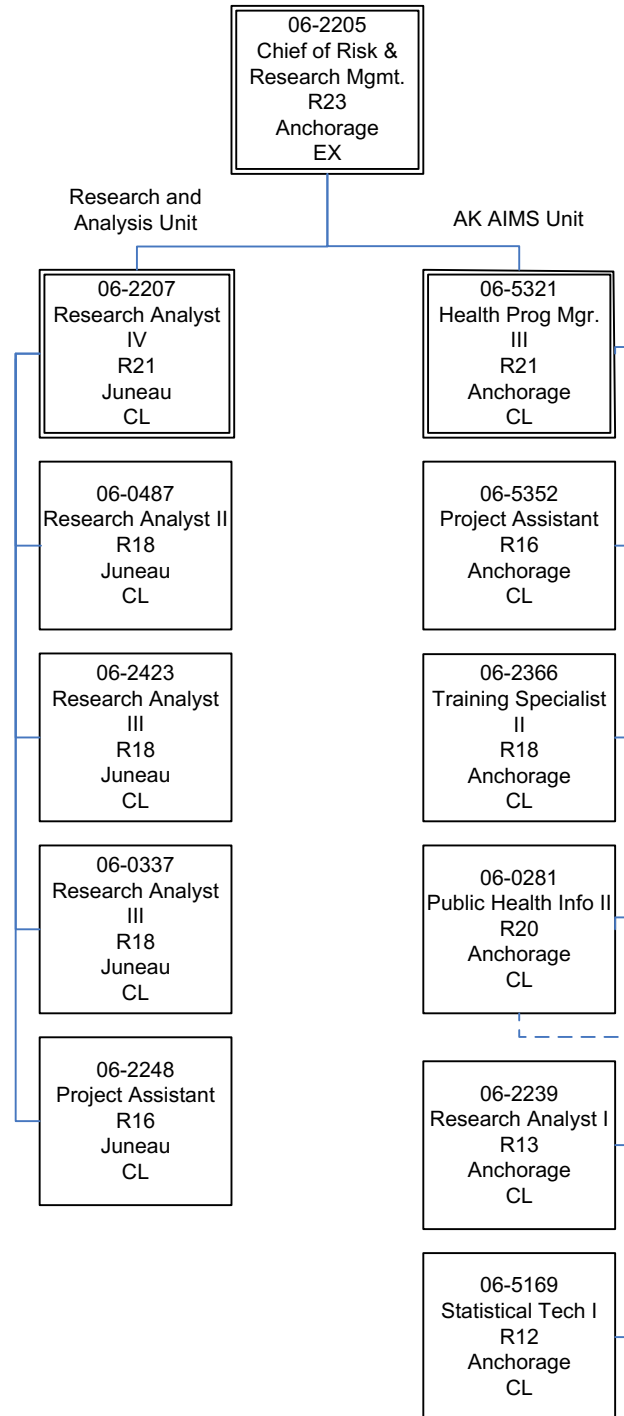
06-2205
Chief of Risk & Research Mgmt.
R23
Anchorage
EX

Research and Analysis Unit

AK AIMS Unit

06-2207
Research Analyst IV
R21
Juneau
CL

06-0487
Research Analyst II
R18
Juneau
CL

06-2423
Research Analyst III
R18
Juneau
CL

06-0337
Research Analyst III
R18
Juneau
CL

06-2248
Project Assistant
R16
Juneau
CL

06-5321
Health Prog Mgr. III
R21
Anchorage
CL

06-5352
Project Assistant
R16
Anchorage
CL

06-2366
Training Specialist II
R18
Anchorage
CL

06-0281
Public Health Info II
R20
Anchorage
CL

06-2239
Research Analyst I
R13
Anchorage
CL

06-5169
Statistical Tech I
R12
Anchorage
CL